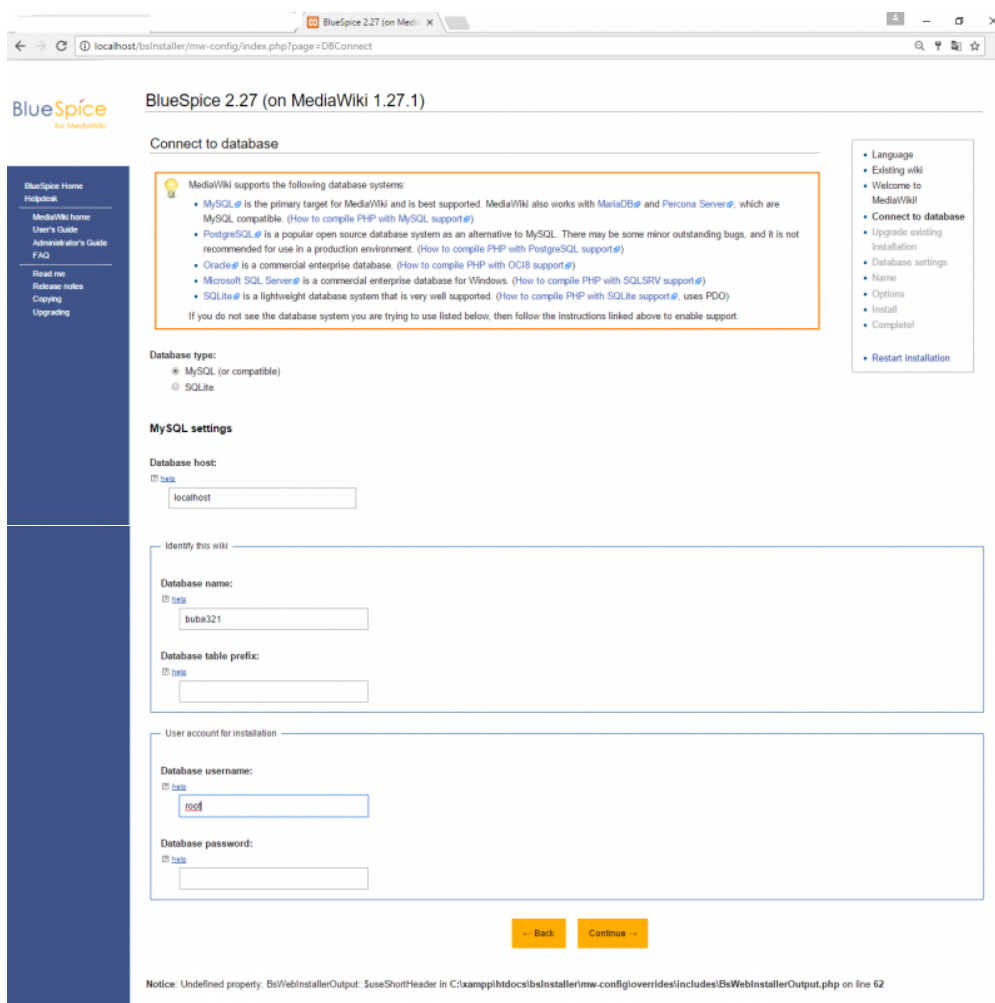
BlueSpice 2.27 (on Medi ×

localhost/bsInstaller/mw-config/index.php?page=DBConnect

BlueSpice for MediaWiki

BlueSpice 2.27 (on MediaWiki 1.27.1)

BlueSpice Home
Helpdesk
MediaWiki home
User's Guide
Administrator's Guide
FAQ
Read me
Release notes
Copying
Upgrading

Connect to database

MediaWiki supports the following database systems:

- MySQL is the primary target for MediaWiki and is best supported. MediaWiki also works with MariaDB and Percona Server, which are MySQL compatible. (How to compile PHP with MySQL support)
- PostgreSQL is a popular open source database system as an alternative to MySQL. There may be some minor outstanding bugs, and it is not recommended for use in a production environment. (How to compile PHP with PostgreSQL support)
- Oracle is a commercial enterprise database. (How to compile PHP with OCI8 support)
- Microsoft SQL Server is a commercial enterprise database for Windows. (How to compile PHP with SQLSRV support)
- SQLite is a lightweight database system that is very well supported. (How to compile PHP with SQLite support, uses PDO)

If you do not see the database system you are trying to use listed below, then follow the instructions linked above to enable support.

- Language
- Existing wiki
- Welcome to MediaWiki!
- Connect to database
- Upgrade existing installation
- Database settings
- Name
- Options
- Install
- Complete!

- Restart installation

Database type:
MySQL (or compatible)
SQLite

MySQL settings

Database host:
help
localhost

Identify this wiki

Database name:
help
buba321

Database table prefix:
help

User account for installation

Database username:
help
root

Database password:
help

← Back
Continue →

Notice: Undefined property: BsWebInstallerOutput::$useShortHeader in C:\xampp\htdocs\bsInstaller\mw-config\overrides\includes\BsWebInstallerOutput.php on line 62